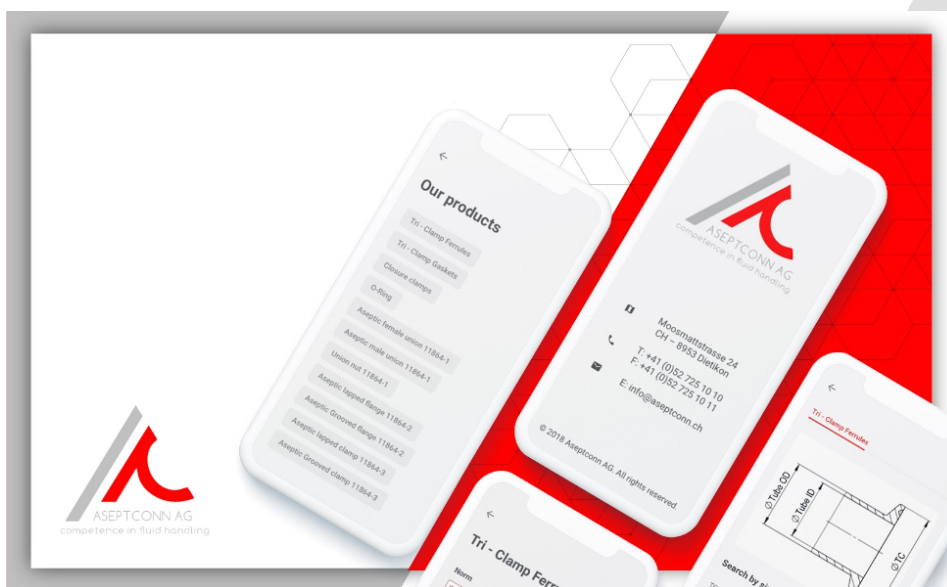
ASEPTCONN AG
competence in fluid handling

Our products

Tri - Clamp Ferrules
Tri - Clamp Gaskets
Closure clamps
O-Ring
Aseptic female union 11864-1
Aseptic male union 11864-1
Union nut 11864-1
Aseptic lapped flange 11864-2
Aseptic Grooved flange 11864-2
Aseptic lapped clamp 11864-3
Aseptic Grooved clamp 11864-3

ASEPTCONN AG
competence in fluid handling

Moosmattstrasse 24
CH - 8953 Dietikon

T: +41 (0)52 725 10 10
F: +41 (0)52 725 10 11

E: info@aseptconn.ch

© 2018 Aseptconn AG. All rights reserved

Tri - Clamp Ferrules

Ø Tube OD
Ø Tube ID
Ø TC

Search by si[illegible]

Tri - Clamp Ferr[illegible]
Norm